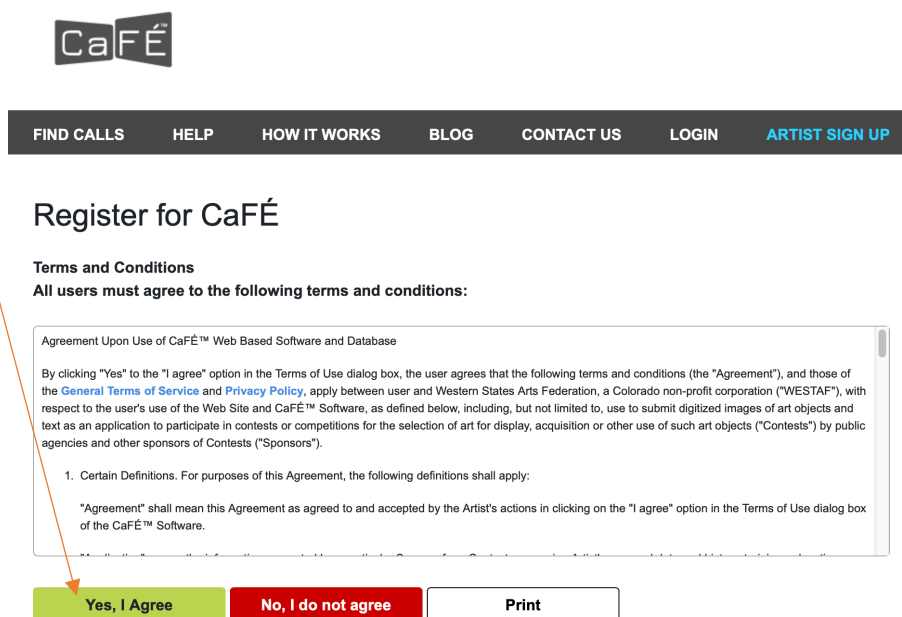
CaFÉ™

FIND CALLS HELP HOW IT WORKS BLOG CONTACT US LOGIN ARTIST SIGN UP

Register for CaFÉ

Terms and Conditions
All users must agree to the following terms and conditions:

Agreement Upon Use of CaFÉ™ Web Based Software and Database

By clicking "Yes" to the "I agree" option in the Terms of Use dialog box, the user agrees that the following terms and conditions (the "Agreement"), and those of the General Terms of Service and Privacy Policy, apply between user and Western States Arts Federation, a Colorado non-profit corporation ("WESTAF"), with respect to the user's use of the Web Site and CaFÉ™ Software, as defined below, including, but not limited to, use to submit digitized images of art objects and text as an application to participate in contests or competitions for the selection of art for display, acquisition or other use of such art objects ("Contests") by public agencies and other sponsors of Contests ("Sponsors").

1. Certain Definitions. For purposes of this Agreement, the following definitions shall apply:

"Agreement" shall mean this Agreement as agreed to and accepted by the Artist's actions in clicking on the "I agree" option in the Terms of Use dialog box of the CaFÉ™ Software.

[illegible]

Yes, I Agree No, I do not agree Print